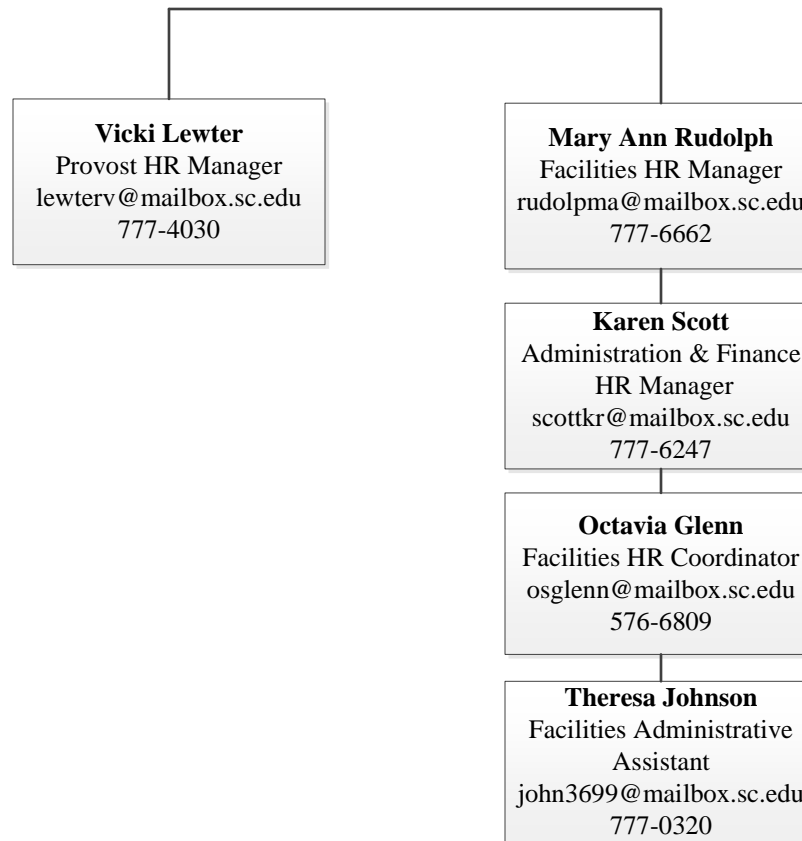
**Vicki Lewter**
Provost HR Manager
lewterv@mailbox.sc.edu
777-4030

**Mary Ann Rudolph**
Facilities HR Manager
rudolpma@mailbox.sc.edu
777-6662

**Karen Scott**
Administration & Finance
HR Manager
scottkr@mailbox.sc.edu
777-6247

**Octavia Glenn**
Facilities HR Coordinator
osglenn@mailbox.sc.edu
576-6809

**Theresa Johnson**
Facilities Administrative Assistant
john3699@mailbox.sc.edu
777-0320